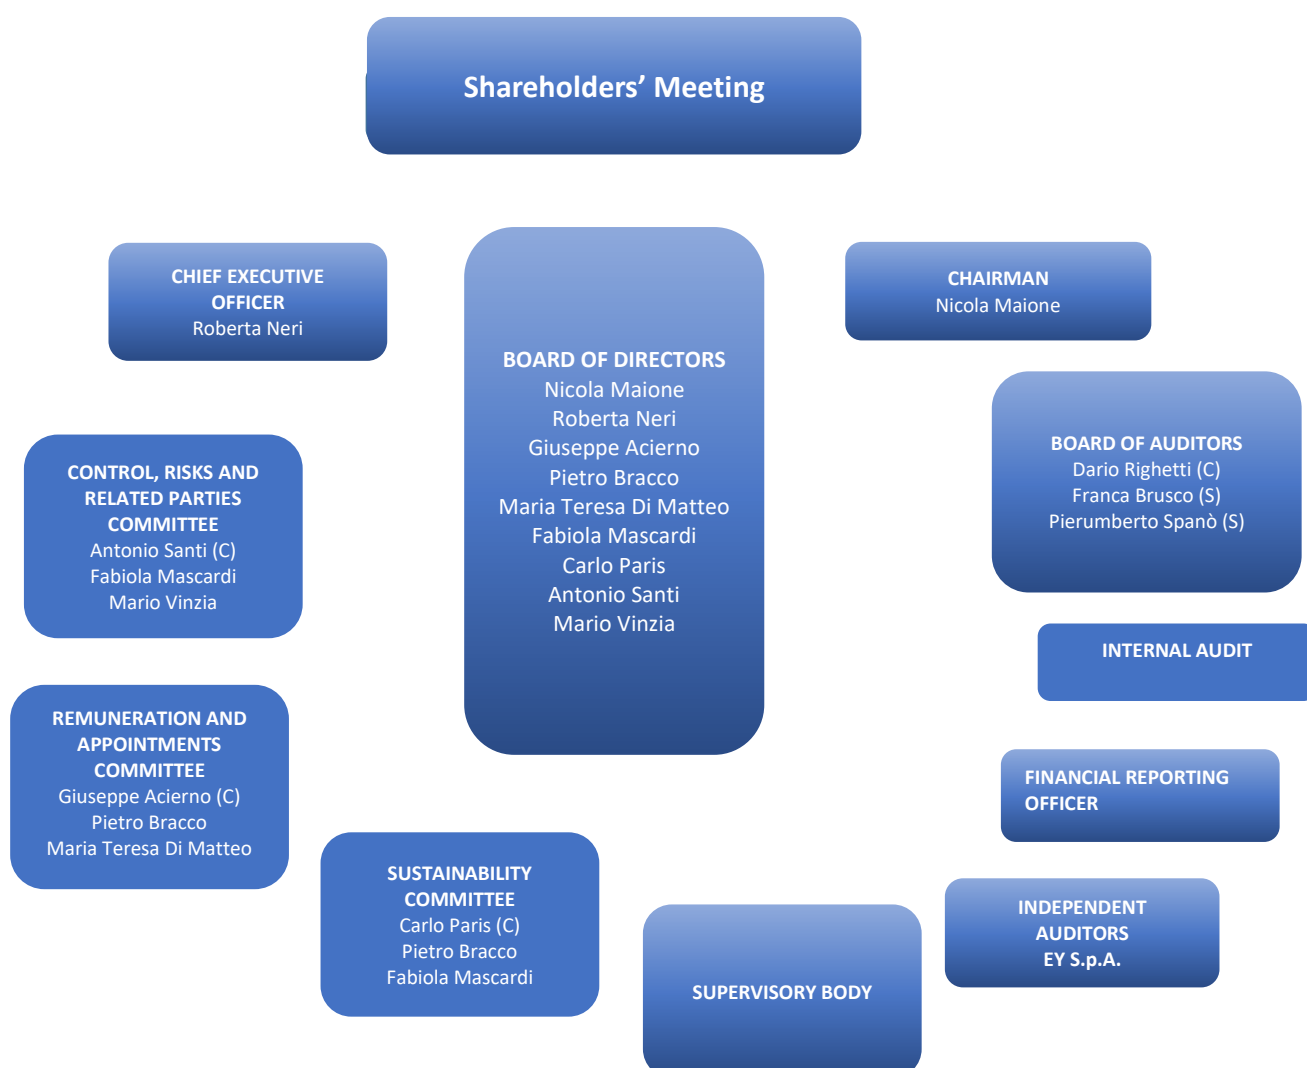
Shareholders’ Meeting

CHIEF EXECUTIVE OFFICER
Roberta Neri

BOARD OF DIRECTORS
Nicola Maione
Roberta Neri
Giuseppe Acierno
Pietro Bracco
Maria Teresa Di Matteo
Fabiola Mascardi
Carlo Paris
Antonio Santi
Mario Vinzia

CHAIRMAN
Nicola Maione

BOARD OF AUDITORS
Dario Righetti (C)
Franca Brusco (S)
Pierumberto Spanò (S)

CONTROL, RISKS AND RELATED PARTIES COMMITTEE
Antonio Santi (C)
Fabiola Mascardi
Mario Vinzia

INTERNAL AUDIT

REMUNERATION AND APPOINTMENTS COMMITTEE
Giuseppe Acierno (C)
Pietro Bracco
Maria Teresa Di Matteo

FINANCIAL REPORTING OFFICER

SUSTAINABILITY COMMITTEE
Carlo Paris (C)
Pietro Bracco
Fabiola Mascardi

INDEPENDENT AUDITORS
EY S.p.A.

SUPERVISORY BODY